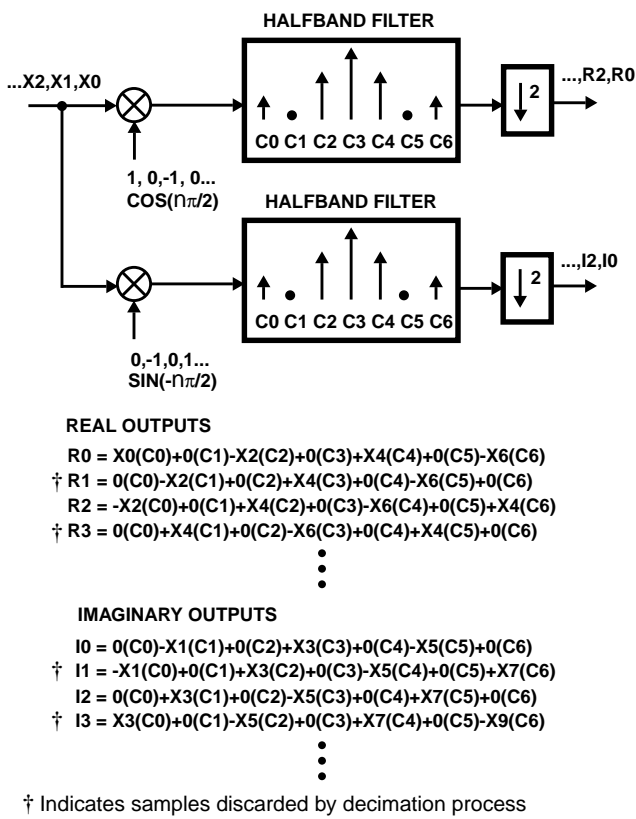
HALFBAND FILTER

...X2,X1,X0

C0 C1 C2 C3 C4 C5 C6

2

...,R2,R0

1, 0,-1, 0...
COS($n\pi/2$)

HALFBAND FILTER

C0 C1 C2 C3 C4 C5 C6

2

...,I2,I0

0,-1,0,1...
SIN($-n\pi/2$)

REAL OUTPUTS

R0 = X0(C0)+0(C1)-X2(C2)+0(C3)+X4(C4)+0(C5)-X6(C6)
† R1 = 0(C0)-X2(C1)+0(C2)+X4(C3)+0(C4)-X6(C5)+0(C6)
R2 = -X2(C0)+0(C1)+X4(C2)+0(C3)-X6(C4)+0(C5)+X4(C6)
† R3 = 0(C0)+X4(C1)+0(C2)-X6(C3)+0(C4)+X4(C5)+0(C6)

IMAGINARY OUTPUTS

I0 = 0(C0)-X1(C1)+0(C2)+X3(C3)+0(C4)-X5(C5)+0(C6)
† I1 = -X1(C0)+0(C1)+X3(C2)+0(C3)-X5(C4)+0(C5)+X7(C6)
I2 = 0(C0)+X3(C1)+0(C2)-X5(C3)+0(C4)+X7(C5)+0(C6)
† I3 = X3(C0)+0(C1)-X5(C2)+0(C3)+X7(C4)+0(C5)-X9(C6)

† Indicates samples discarded by decimation process